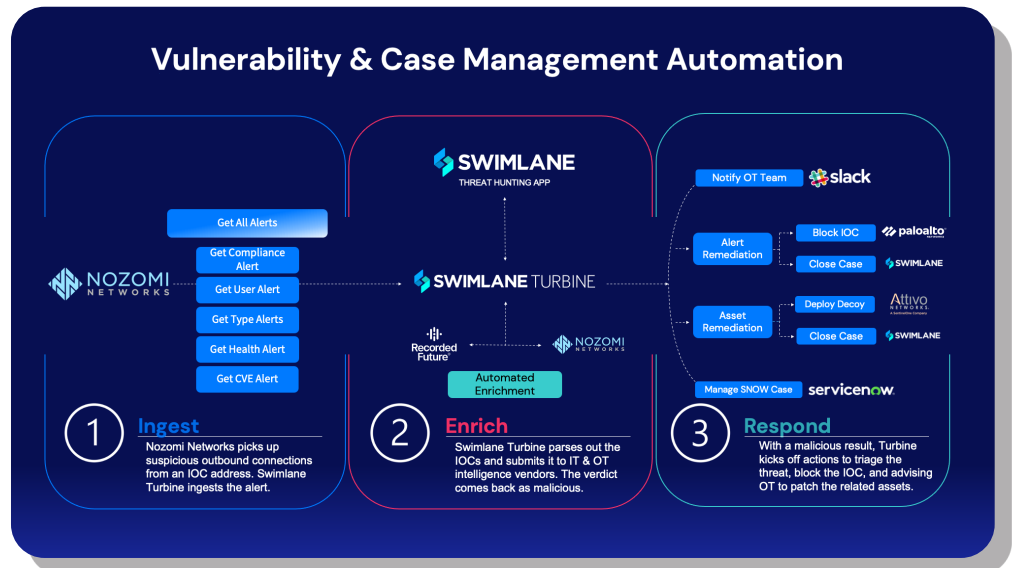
Vulnerability & Case Management Automation

NOZOMI NETWORKS

Get All Alerts
Get Compliance Alert
Get User Alert
Get Type Alerts
Get Health Alert
Get CVE Alert

1 Ingest
Nozomi Networks picks up suspicious outbound connections from an IOC address. Swimlane Turbine ingests the alert.

SWIMLANE
THREAT HUNTING APP

SWIMLANE TURBINE

Recorded Future

NOZOMI NETWORKS

Automated Enrichment

2 Enrich
Swimlane Turbine parses out the IOCs and submits it to IT & OT intelligence vendors. The verdict comes back as malicious.

Notify OT Team
slack

Alert Remediation
Block IOC
paloalto
Close Case
SWIMLANE

Asset Remediation
Deploy Decoy
Attivo NETWORKS
Close Case
SWIMLANE

Manage SNOW Case
servicenow

3 Respond
With a malicious result, Turbine kicks off actions to triage the threat, block the IOC, and advising OT to patch the related assets.